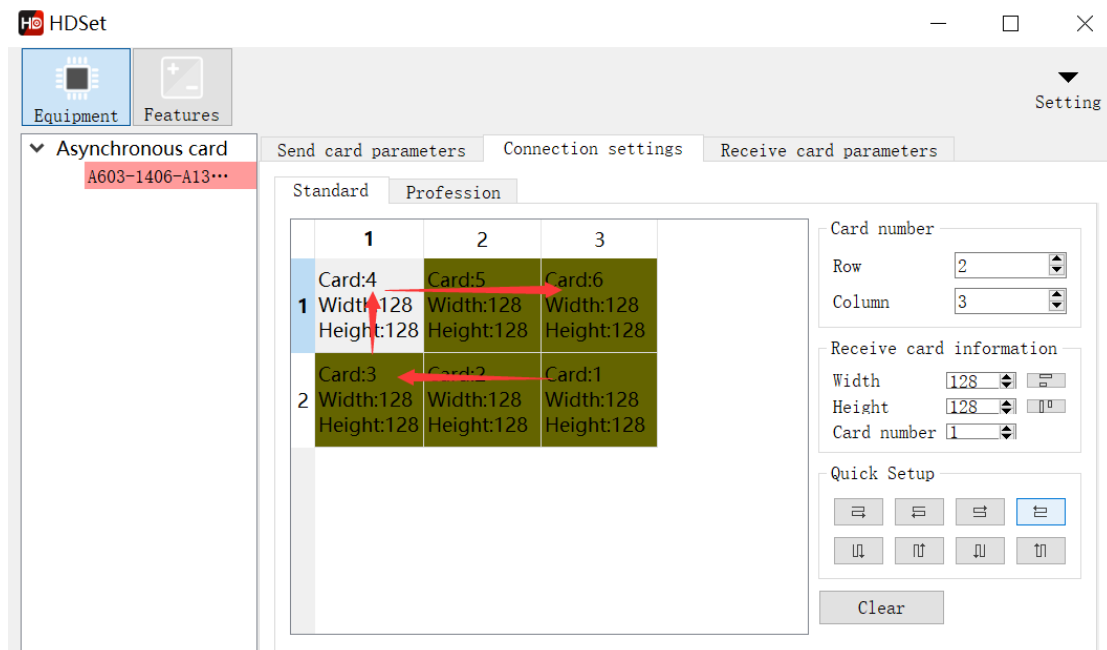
HDSet

Equipment Features

Setting

Asynchronous card
A603-1406-A13···

Send card parameters | Connection settings | Receive card parameters

Standard | Profession

|  | 1 | 2 | 3 |
|---|---|---|---|
| 1 | Card:4 Width:128 Height:128 | Card:5 Width:128 Height:128 | Card:6 Width:128 Height:128 |
| 2 | Card:3 Width:128 Height:128 | Card:2 Width:128 Height:128 | Card:1 Width:128 Height:128 |

Card number
Row 2
Column 3

Receive card information
Width 128
Height 128
Card number 1

Quick Setup

Clear